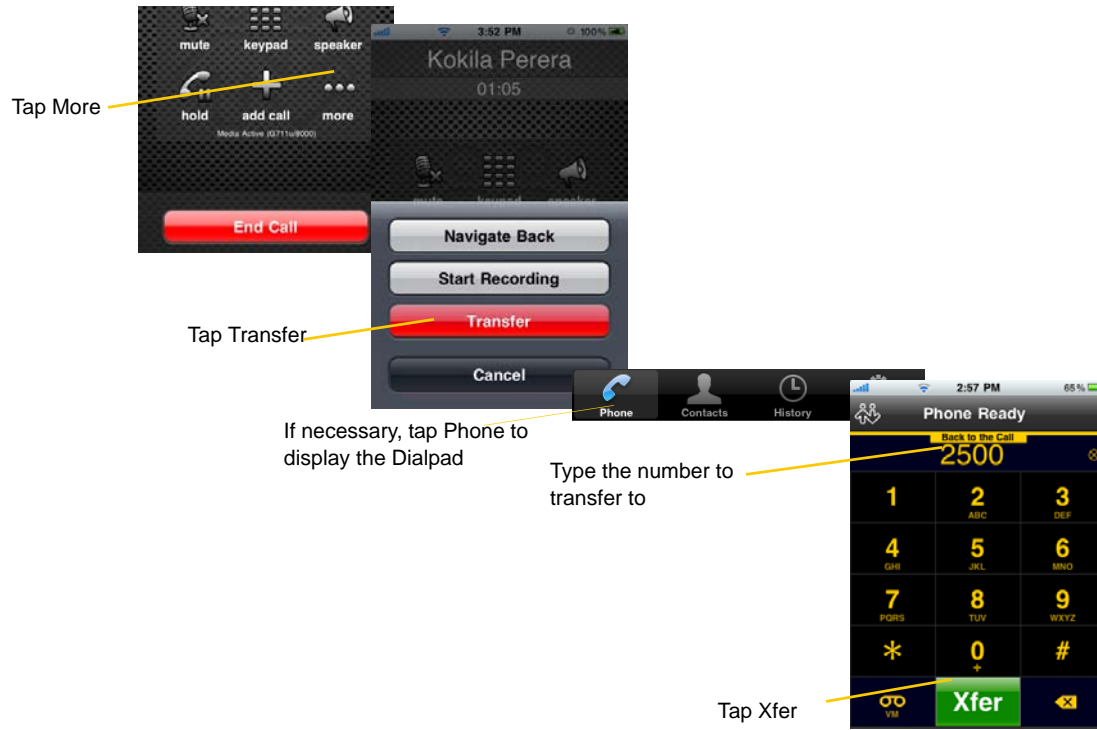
mute keypad speaker

hold add call more

Media Active (G711u/8000)

End Call

Tap More

3:52 PM 100%

Kokila Perera

01:05

mute keypad speaker

Navigate Back

Start Recording

Transfer

Cancel

Tap Transfer

Phone Contacts History

If necessary, tap Phone to display the Dialpad

2:57 PM 65%

Phone Ready

Back to the Call

2500

Type the number to transfer to

| 1 | 2 ABC | 3 DEF |
|---|---|---|
| 4 GHI | 5 JKL | 6 MNO |
| 7 PQRS | 8 TUV | 9 WXYZ |
| * | 0 + | # |
| VM | Xfer | |

Tap Xfer